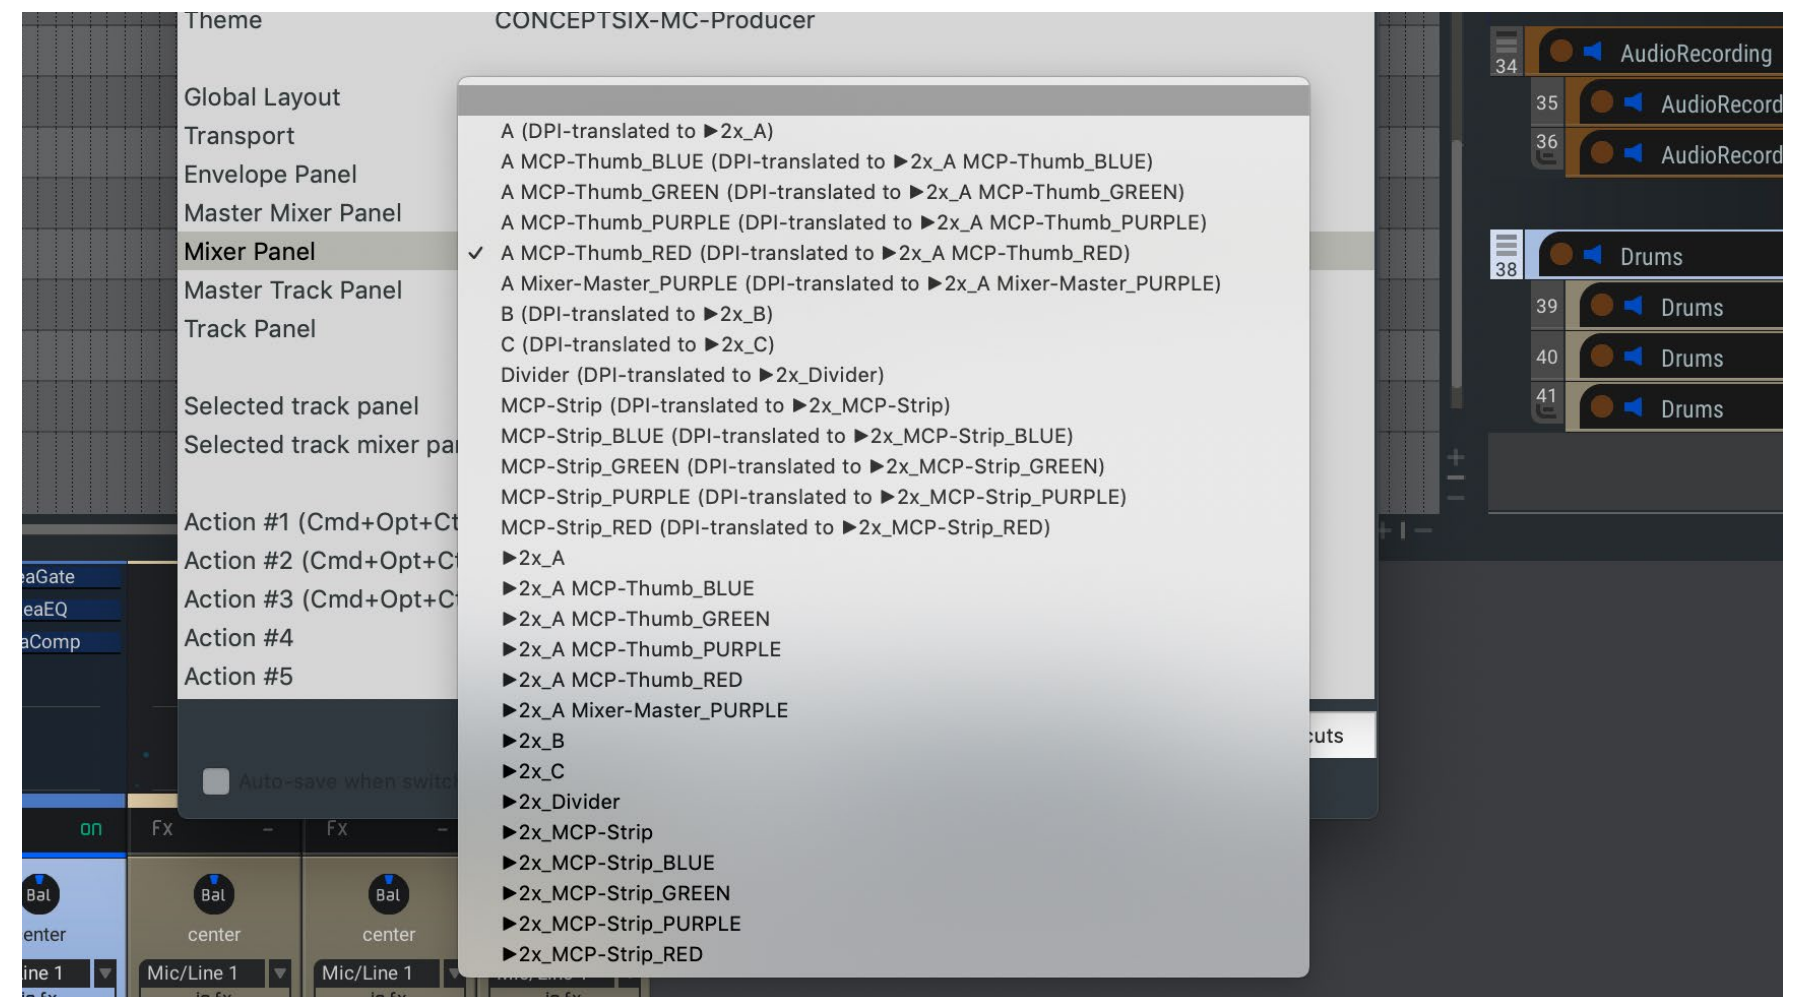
Theme CONCEPTSIX-MC-Producer

Global Layout
Transport
Envelope Panel
Master Mixer Panel
Mixer Panel
Master Track Panel
Track Panel

Selected track panel
Selected track mixer pa

Action #1 (Cmd+Opt+Ct
Action #2 (Cmd+Opt+C
Action #3 (Cmd+Opt+C
Action #4
Action #5

Auto-save when switc

A (DPI-translated to ▶2x_A)
A MCP-Thumb_BLUE (DPI-translated to ▶2x_A MCP-Thumb_BLUE)
A MCP-Thumb_GREEN (DPI-translated to ▶2x_A MCP-Thumb_GREEN)
A MCP-Thumb_PURPLE (DPI-translated to ▶2x_A MCP-Thumb_PURPLE)
✓ A MCP-Thumb_RED (DPI-translated to ▶2x_A MCP-Thumb_RED)
A Mixer-Master_PURPLE (DPI-translated to ▶2x_A Mixer-Master_PURPLE)
B (DPI-translated to ▶2x_B)
C (DPI-translated to ▶2x_C)
Divider (DPI-translated to ▶2x_Divider)
MCP-Strip (DPI-translated to ▶2x_MCP-Strip)
MCP-Strip_BLUE (DPI-translated to ▶2x_MCP-Strip_BLUE)
MCP-Strip_GREEN (DPI-translated to ▶2x_MCP-Strip_GREEN)
MCP-Strip_PURPLE (DPI-translated to ▶2x_MCP-Strip_PURPLE)
MCP-Strip_RED (DPI-translated to ▶2x_MCP-Strip_RED)
▶2x_A
▶2x_A MCP-Thumb_BLUE
▶2x_A MCP-Thumb_GREEN
▶2x_A MCP-Thumb_PURPLE
▶2x_A MCP-Thumb_RED
▶2x_A Mixer-Master_PURPLE
▶2x_B
▶2x_C
▶2x_Divider
▶2x_MCP-Strip
▶2x_MCP-Strip_BLUE
▶2x_MCP-Strip_GREEN
▶2x_MCP-Strip_PURPLE
▶2x_MCP-Strip_RED

uts

34 AudioRecording
35 AudioRecord
36 AudioRecord
38 Drums
39 Drums
40 Drums
41 Drums

aGate
eaEQ
aComp

on Fx Fx
Bal Bal Bal
enter center center
ine 1 Mic/Line 1 Mic/Line 1